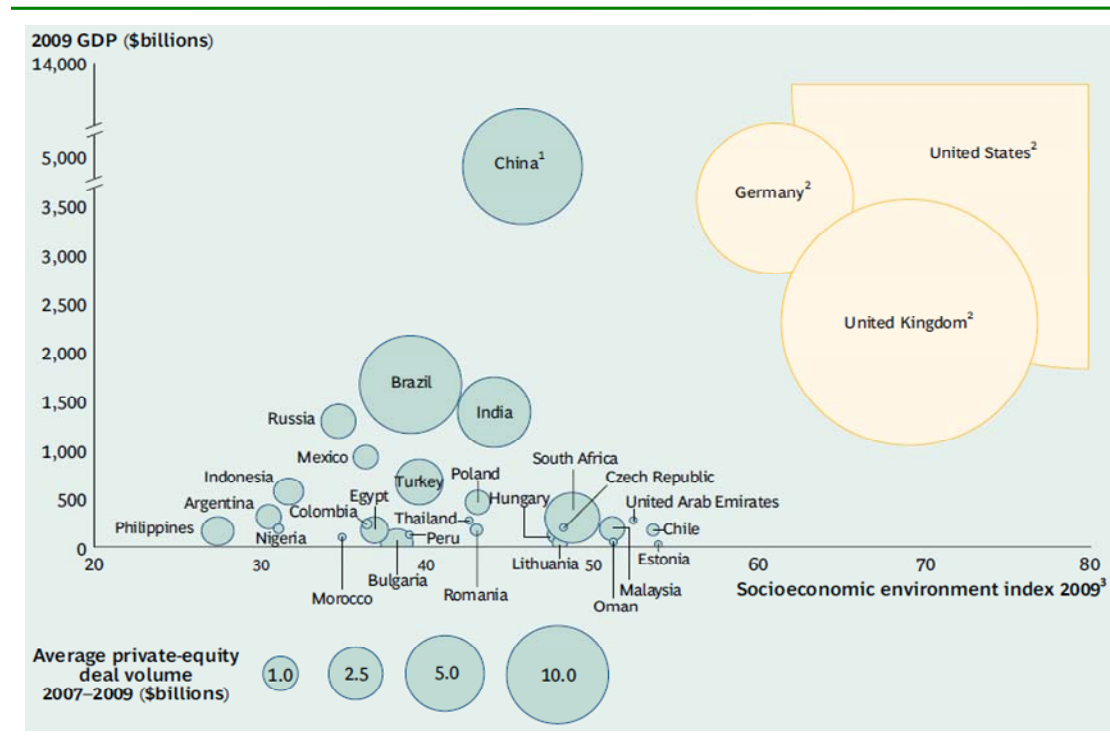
2009 GDP ($billions)

14,000

5,000

3,500

3,000

2,500

2,000

1,500

1,000

500

0

China$^1$

United States$^2$

Germany$^2$

United Kingdom$^2$

Brazil

India

Russia

Mexico

Turkey

Poland

South Africa

Czech Republic

Indonesia

Argentina

Egypt

Colombia

Hungary

United Arab Emirates

Philippines

Nigeria

Thailand

Peru

Chile

Estonia

Lithuania

Malaysia

Oman

Bulgaria

Morocco

Romania

20 30 40 50 60 70 80

Socioeconomic environment index 2009$^3$

Average private-equity deal volume 2007–2009 ($billions)

1.0

2.5

5.0

10.0